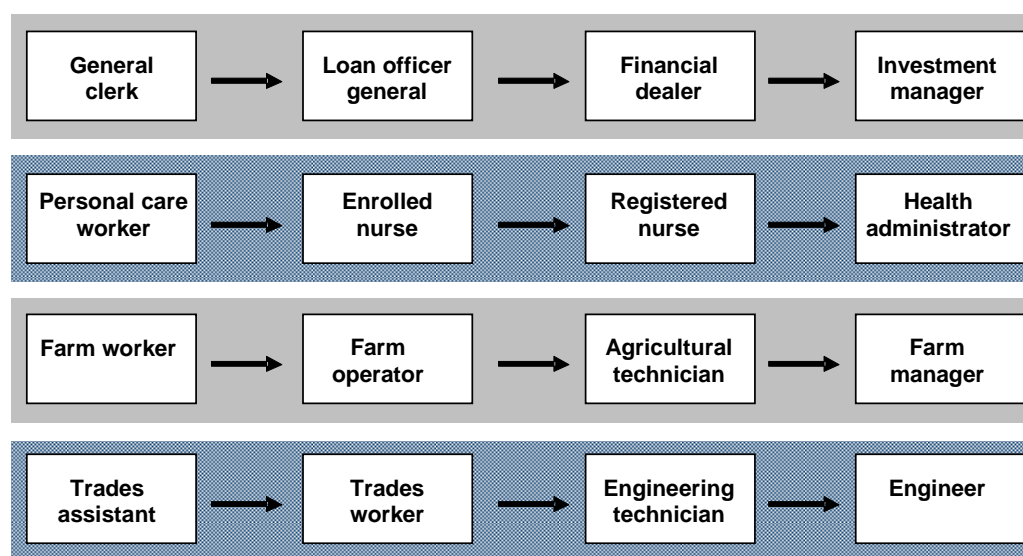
General clerk

Loan officer general

Financial dealer

Investment manager

Personal care worker

Enrolled nurse

Registered nurse

Health administrator

Farm worker

Farm operator

Agricultural technician

Farm manager

Trades assistant

Trades worker

Engineering technician

Engineer